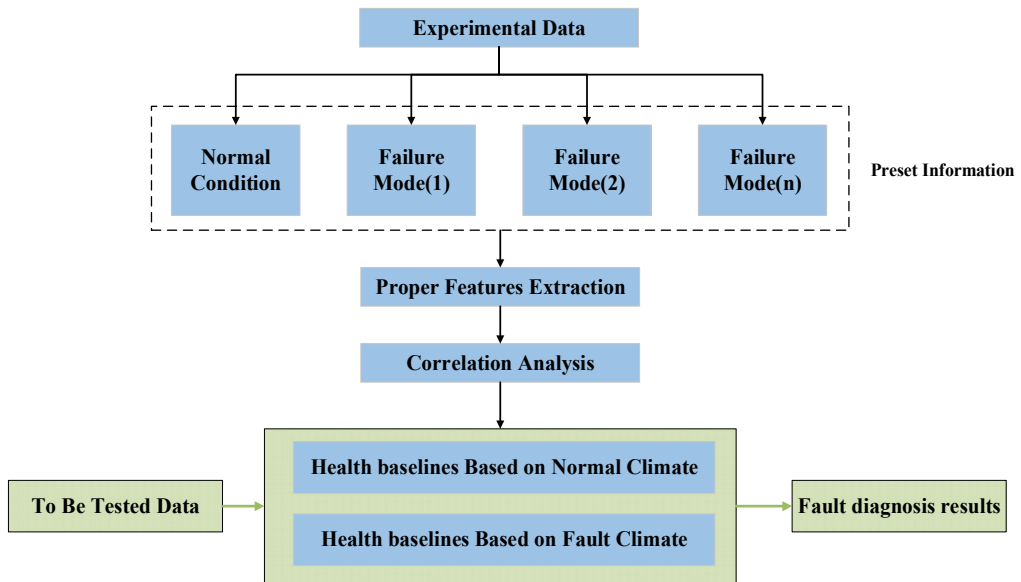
Experimental Data

Normal Condition

Failure Mode(1)

Failure Mode(2)

Failure Mode(n)

Preset Information

Proper Features Extraction

Correlation Analysis

To Be Tested Data

Health baselines Based on Normal Climate

Health baselines Based on Fault Climate

Fault diagnosis results